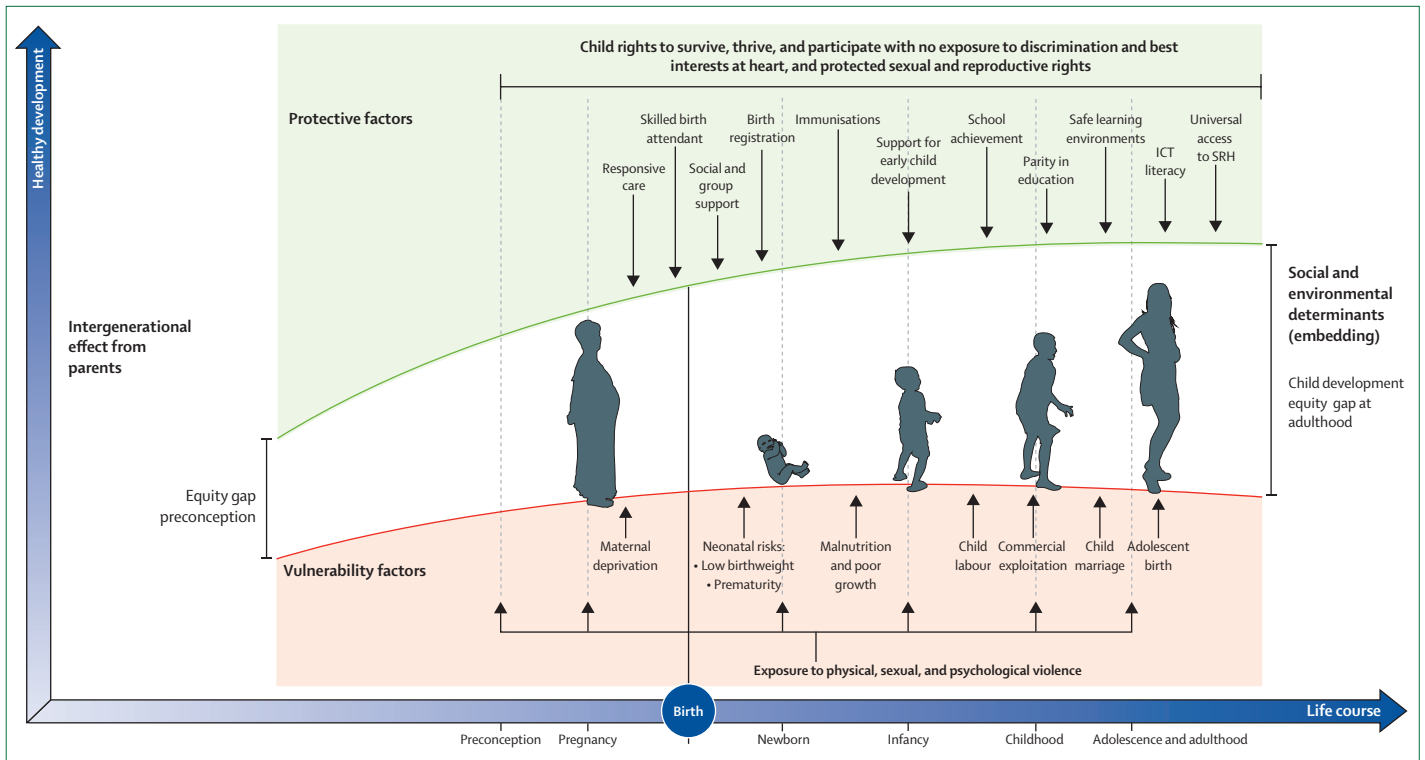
Healthy development

Child rights to survive, thrive, and participate with no exposure to discrimination and best interests at heart, and protected sexual and reproductive rights

Protective factors

Responsive care

Skilled birth attendant

Social and group support

Birth registration

Immunisations

Support for early child development

School achievement

Parity in education

Safe learning environments

ICT literacy

Universal access to SRH

Intergenerational effect from parents

Social and environmental determinants (embedding)

Child development equity gap at adulthood

Equity gap preconception

Vulnerability factors

Maternal deprivation

Neonatal risks:
• Low birthweight
• Prematurity

Malnutrition and poor growth

Child labour

Commercial exploitation

Child marriage

Adolescent birth

Exposure to physical, sexual, and psychological violence

Birth

Life course

Preconception

Pregnancy

Newborn

Infancy

Childhood

Adolescence and adulthood